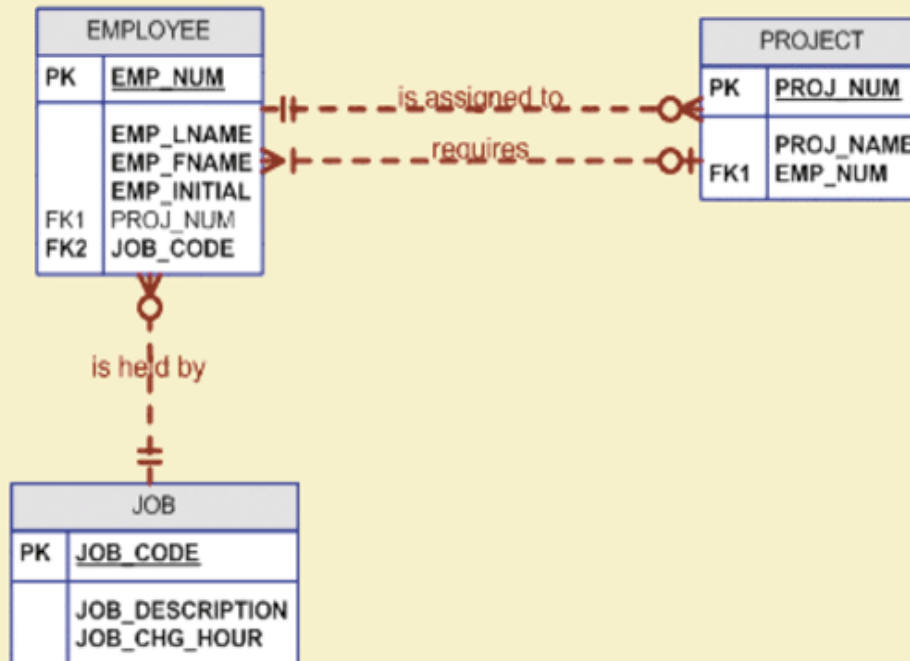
EMPLOYEE

| PK | EMP_NUM |
|---|---|
| | EMP_LNAME |
| | EMP_FNAME |
| | EMP_INITIAL |
| FK1 | PROJ_NUM |
| FK2 | JOB_CODE |

is assigned to

requires

PROJECT

| PK | PROJ_NUM |
|---|---|
| | PROJ_NAME |
| FK1 | EMP_NUM |

is held by

JOB

| PK | JOB_CODE |
|---|---|
| | JOB_DESCRIPTION |
| | JOB_CHG_HOUR |